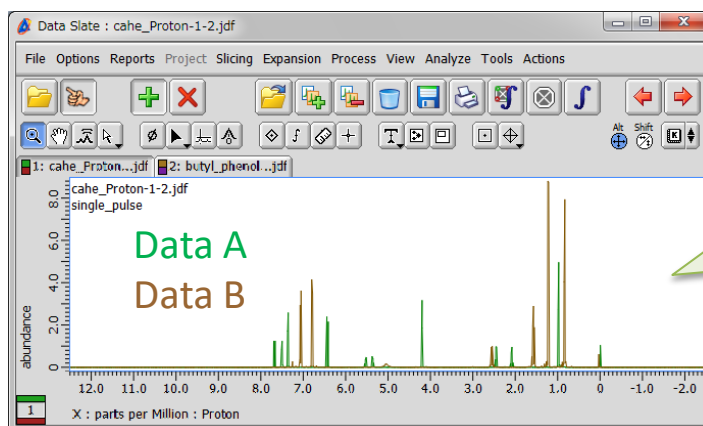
Data Slate : cahe_Proton-1-2.jdf

File Options Reports Project Slicing Expansion Process View Analyze Tools Actions

Alt Shift

1: cahe_Proton...jdf 2: butyl_phenol...jdf

cahe_Proton-1-2.jdf
single_pulse

Data A
Data B

abundance

8.0
6.0
4.0
2.0
0

12.0 11.0 10.0 9.0 8.0 7.0 6.0 5.0 4.0 3.0 2.0 1.0 0 -1.0 -2.0

1

X : parts per Million : Proton